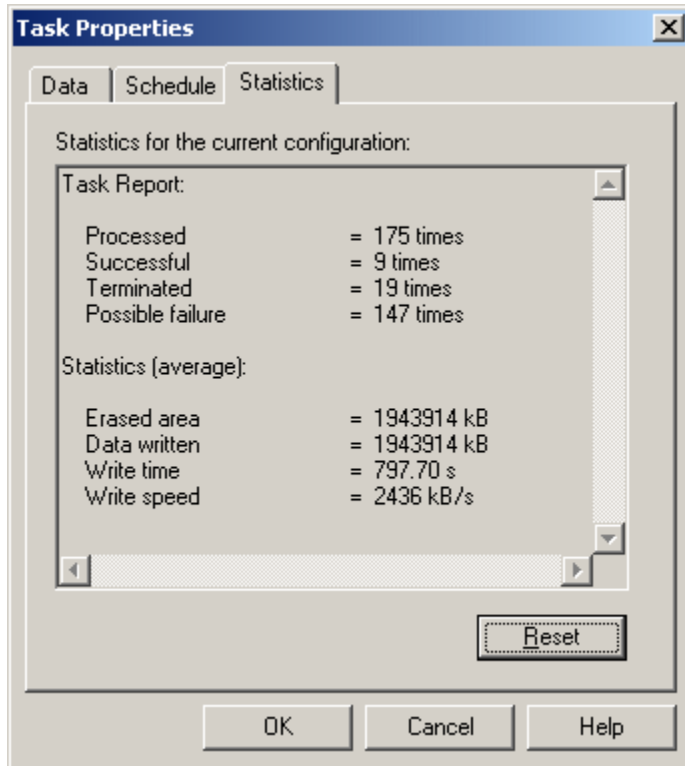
Task Properties

Data | Schedule | Statistics

Statistics for the current configuration:

Task Report:

Processed = 175 times
Successful = 9 times
Terminated = 19 times
Possible failure = 147 times

Statistics (average):

Erased area = 1943914 kB
Data written = 1943914 kB
Write time = 797.70 s
Write speed = 2436 kB/s

Reset

OK | Cancel | Help